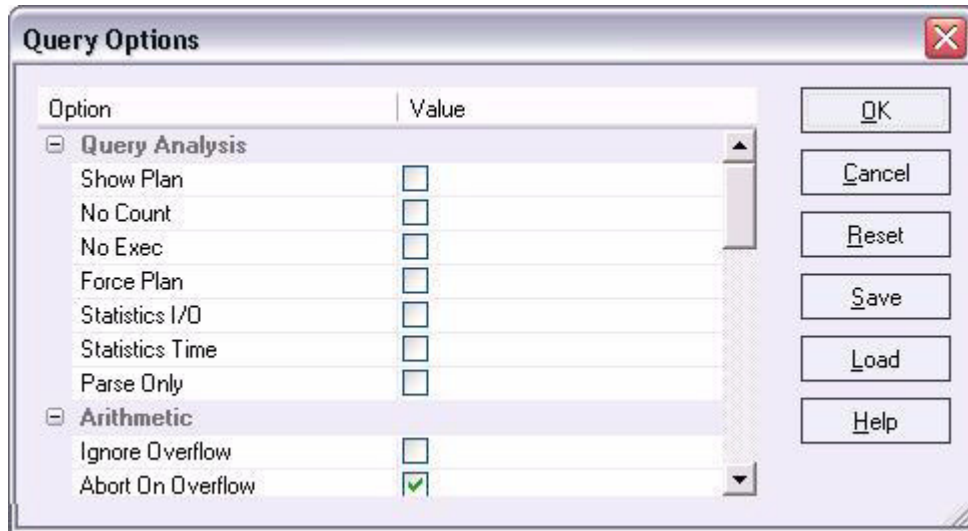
Query Options

| Option | Value |
|---|---|
| ⊟ Query Analysis | |
| Show Plan | ☐ |
| No Count | ☐ |
| No Exec | ☐ |
| Force Plan | ☐ |
| Statistics I/O | ☐ |
| Statistics Time | ☐ |
| Parse Only | ☐ |
| ⊟ Arithmetic | |
| Ignore Overflow | ☐ |
| Abort On Overflow | ☑ |

OK
Cancel
Reset
Save
Load
Help